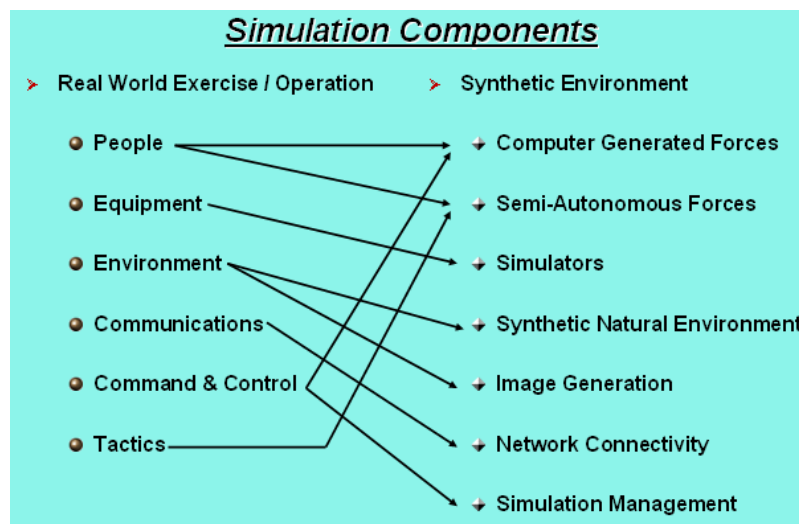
Simulation Components

Real World Exercise / Operation

People
Equipment
Environment
Communications
Command & Control
Tactics

Synthetic Environment

Computer Generated Forces
Semi-Autonomous Forces
Simulators
Synthetic Natural Environment
Image Generation
Network Connectivity
Simulation Management